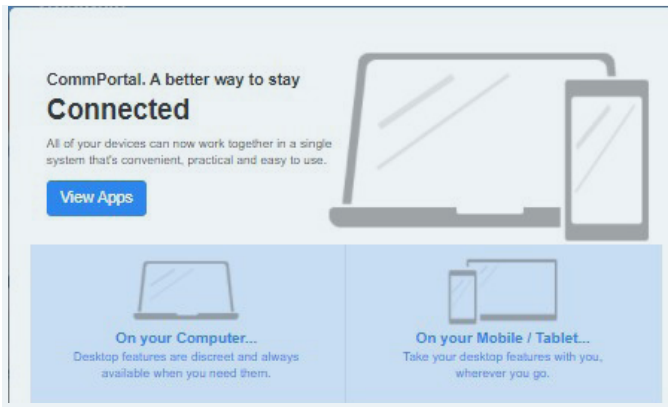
CommPortal. A better way to stay

Connected

All of your devices can now work together in a single system that's convenient, practical and easy to use.

View Apps

On your Computer...

Desktop features are discreet and always available when you need them.

On your Mobile / Tablet...

Take your desktop features with you, wherever you go.